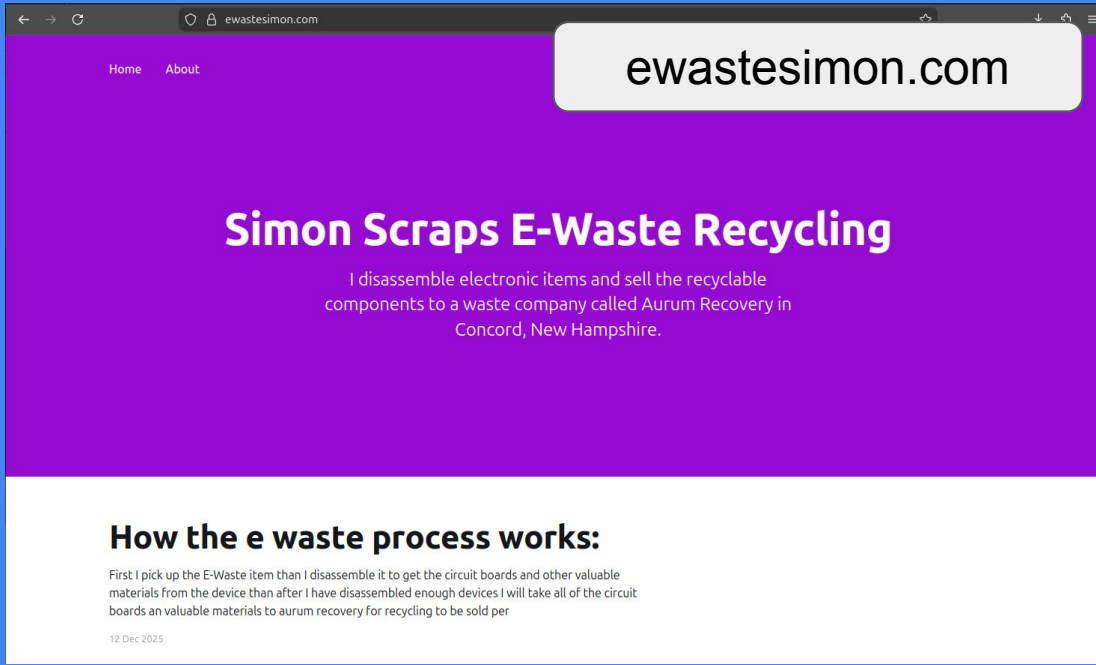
ewastesimon.com

Home About

ewastesimon.com

Simon Scraps E-Waste Recycling

I disassemble electronic items and sell the recyclable components to a waste company called Aurum Recovery in Concord, New Hampshire.

How the e waste process works:

First I pick up the E-Waste item than I disassemble it to get the circuit boards and other valuable materials from the device than after I have disassembled enough devices I will take all of the circuit boards an valuable materials to aurum recovery for recycling to be sold per

12 Dec 2025